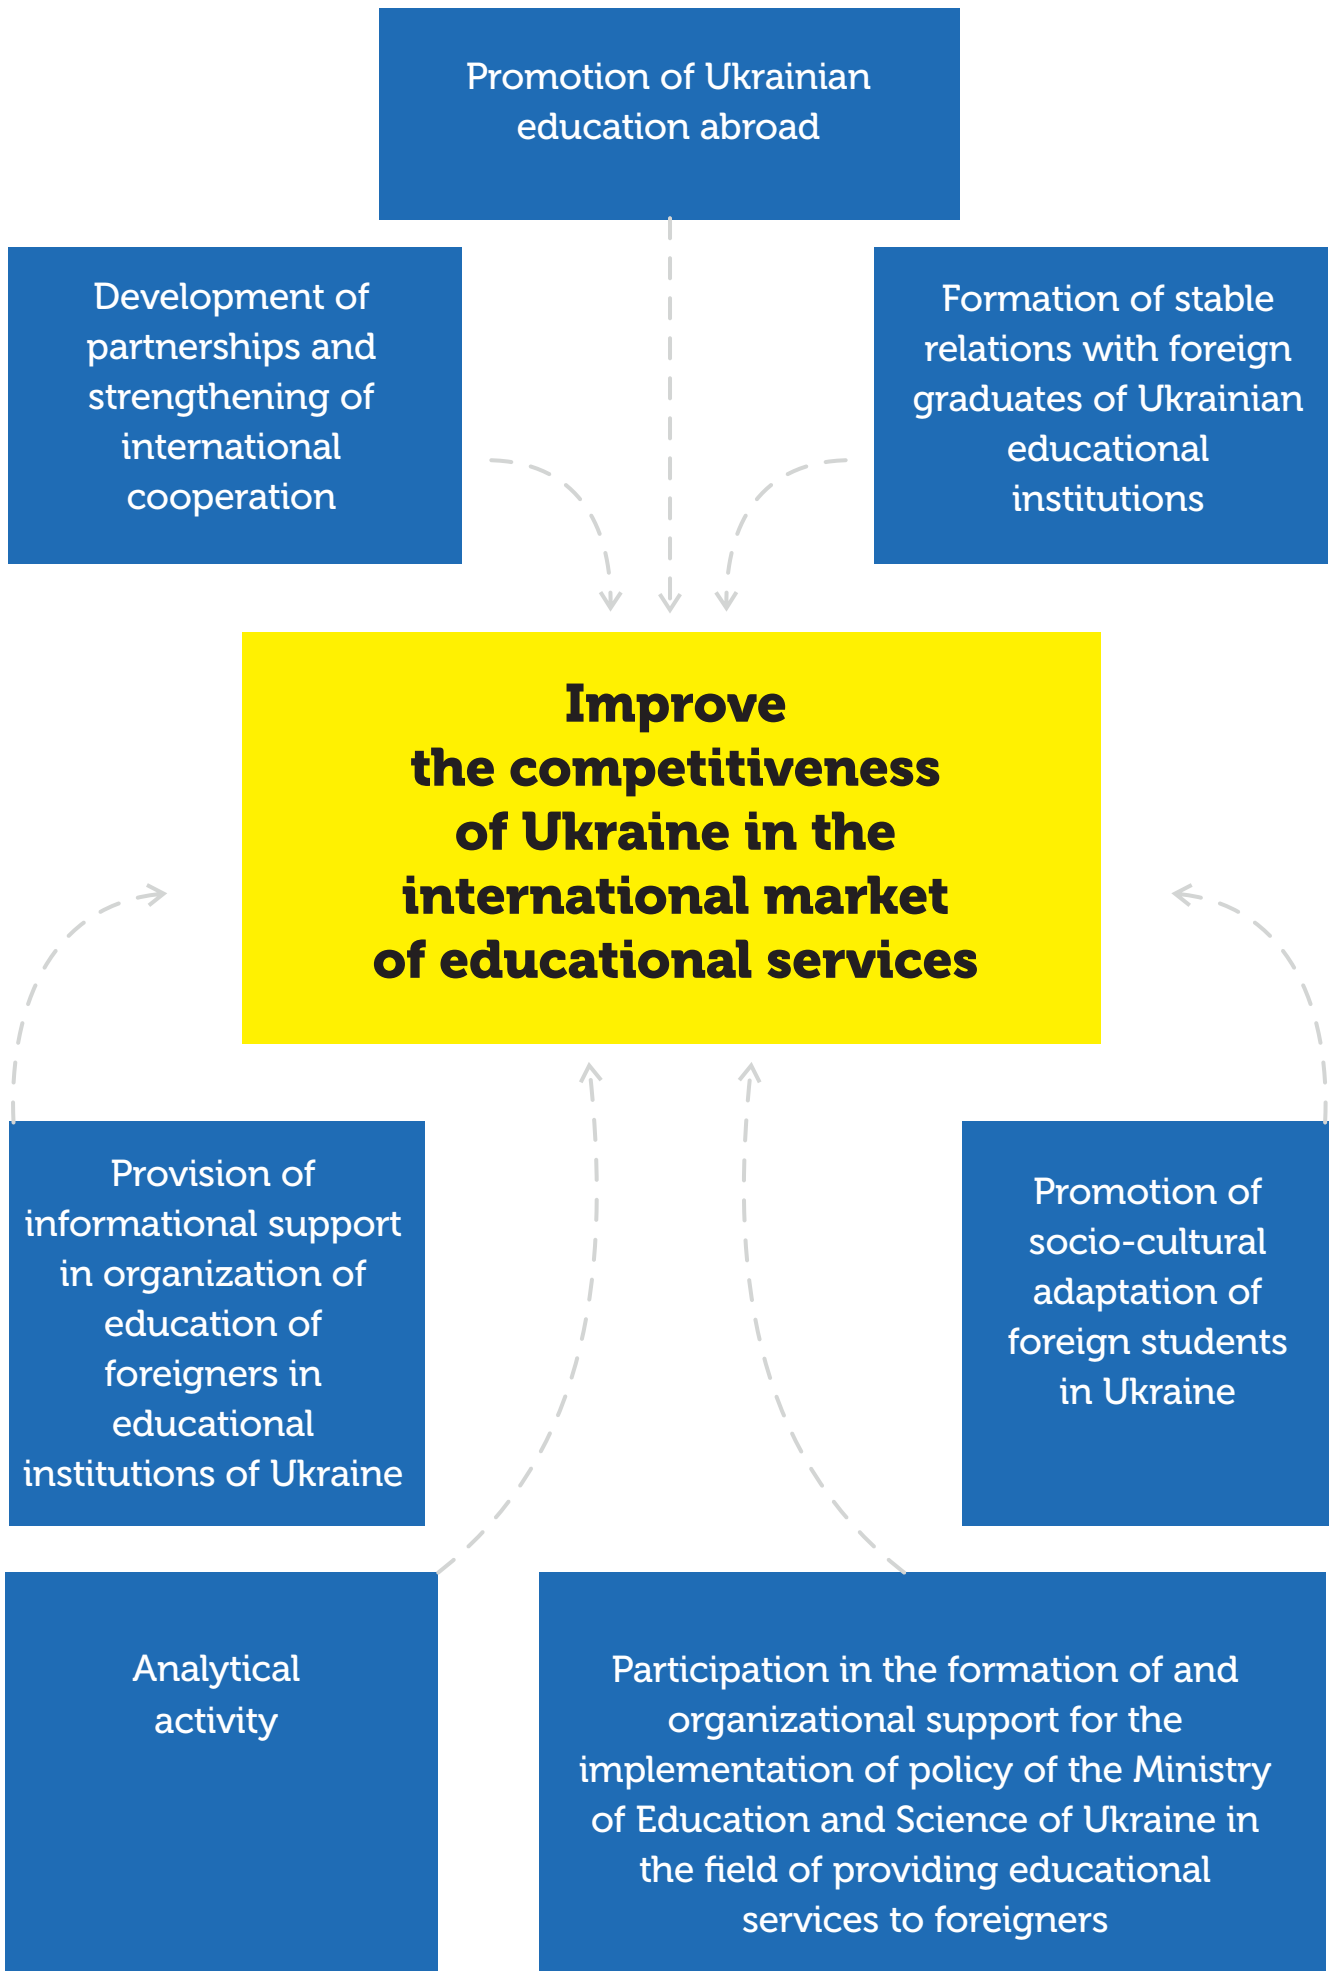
Promotion of Ukrainian education abroad

Development of partnerships and strengthening of international cooperation

Formation of stable relations with foreign graduates of Ukrainian educational institutions

Improve the competitiveness of Ukraine in the international market of educational services

Provision of informational support in organization of education of foreigners in educational institutions of Ukraine

Promotion of socio-cultural adaptation of foreign students in Ukraine

Analytical activity

Participation in the formation of and organizational support for the implementation of policy of the Ministry of Education and Science of Ukraine in the field of providing educational services to foreigners